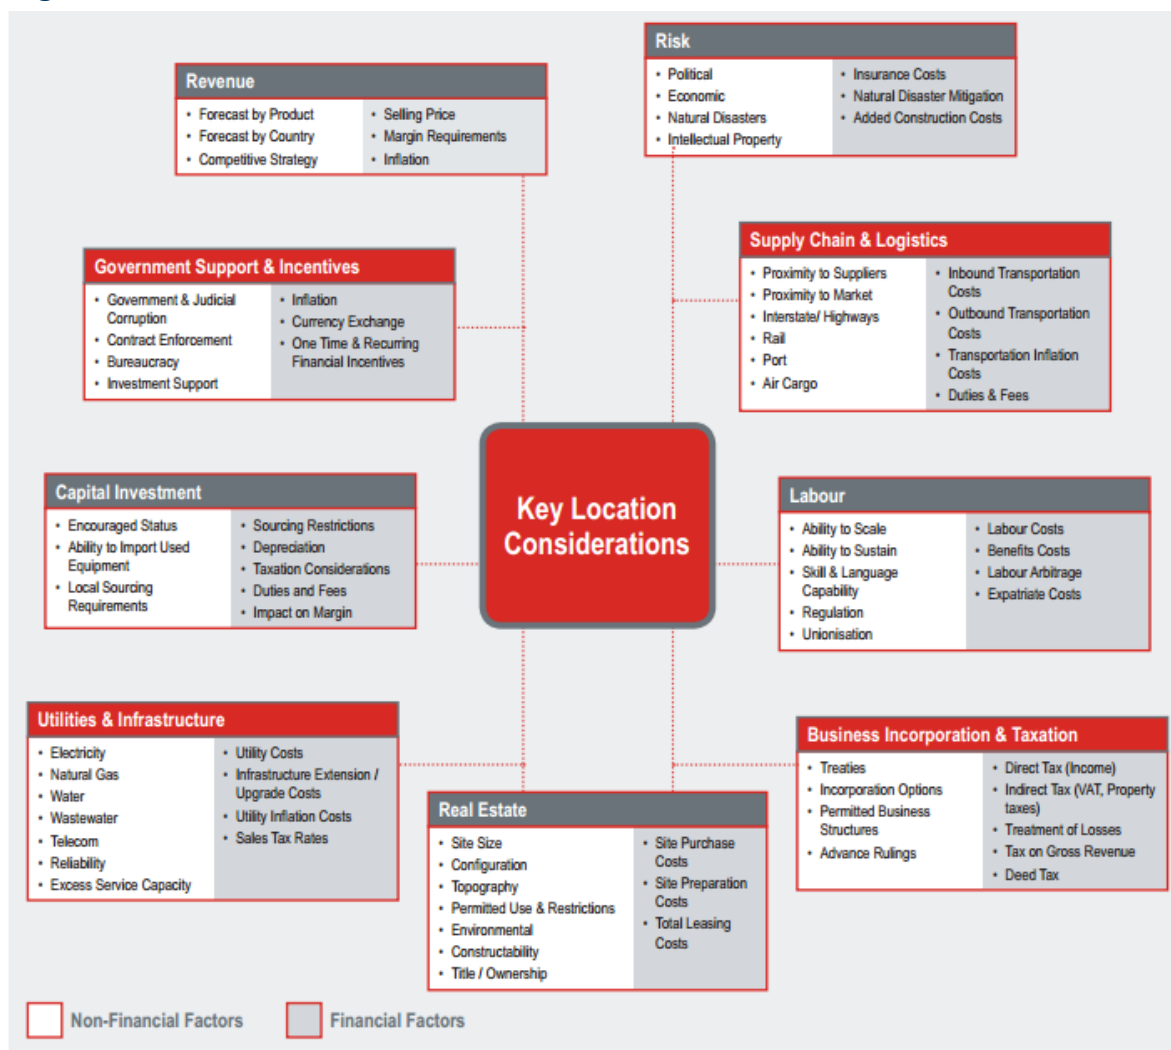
Risk

- Political
- Economic
- Natural Disasters
- Intellectual Property

- Insurance Costs
- Natural Disaster Mitigation
- Added Construction Costs

Revenue

- Forecast by Product
- Forecast by Country
- Competitive Strategy

- Selling Price
- Margin Requirements
- Inflation

Supply Chain & Logistics

- Proximity to Suppliers
- Proximity to Market
- Interstate/ Highways
- Rail
- Port
- Air Cargo

- Inbound Transportation Costs
- Outbound Transportation Costs
- Transportation Inflation Costs
- Duties & Fees

Government Support & Incentives

- Government & Judicial Corruption
- Contract Enforcement
- Bureaucracy
- Investment Support

- Inflation
- Currency Exchange
- One Time & Recurring Financial Incentives

Key Location Considerations

Capital Investment

- Encouraged Status
- Ability to Import Used Equipment
- Local Sourcing Requirements

- Sourcing Restrictions
- Depreciation
- Taxation Considerations
- Duties and Fees
- Impact on Margin

Labour

- Ability to Scale
- Ability to Sustain
- Skill & Language Capability
- Regulation
- Unionisation

- Labour Costs
- Benefits Costs
- Labour Arbitrage
- Expatriate Costs

Utilities & Infrastructure

- Electricity
- Natural Gas
- Water
- Wastewater
- Telecom
- Reliability
- Excess Service Capacity

- Utility Costs
- Infrastructure Extension / Upgrade Costs
- Utility Inflation Costs
- Sales Tax Rates

Business Incorporation & Taxation

- Treaties
- Incorporation Options
- Permitted Business Structures
- Advance Rulings

- Direct Tax (Income)
- Indirect Tax (VAT, Property taxes)
- Treatment of Losses
- Tax on Gross Revenue
- Deed Tax

Real Estate

- Site Size
- Configuration
- Topography
- Permitted Use & Restrictions
- Environmental
- Constructability
- Title / Ownership

- Site Purchase Costs
- Site Preparation Costs
- Total Leasing Costs

Non-Financial Factors
Financial Factors